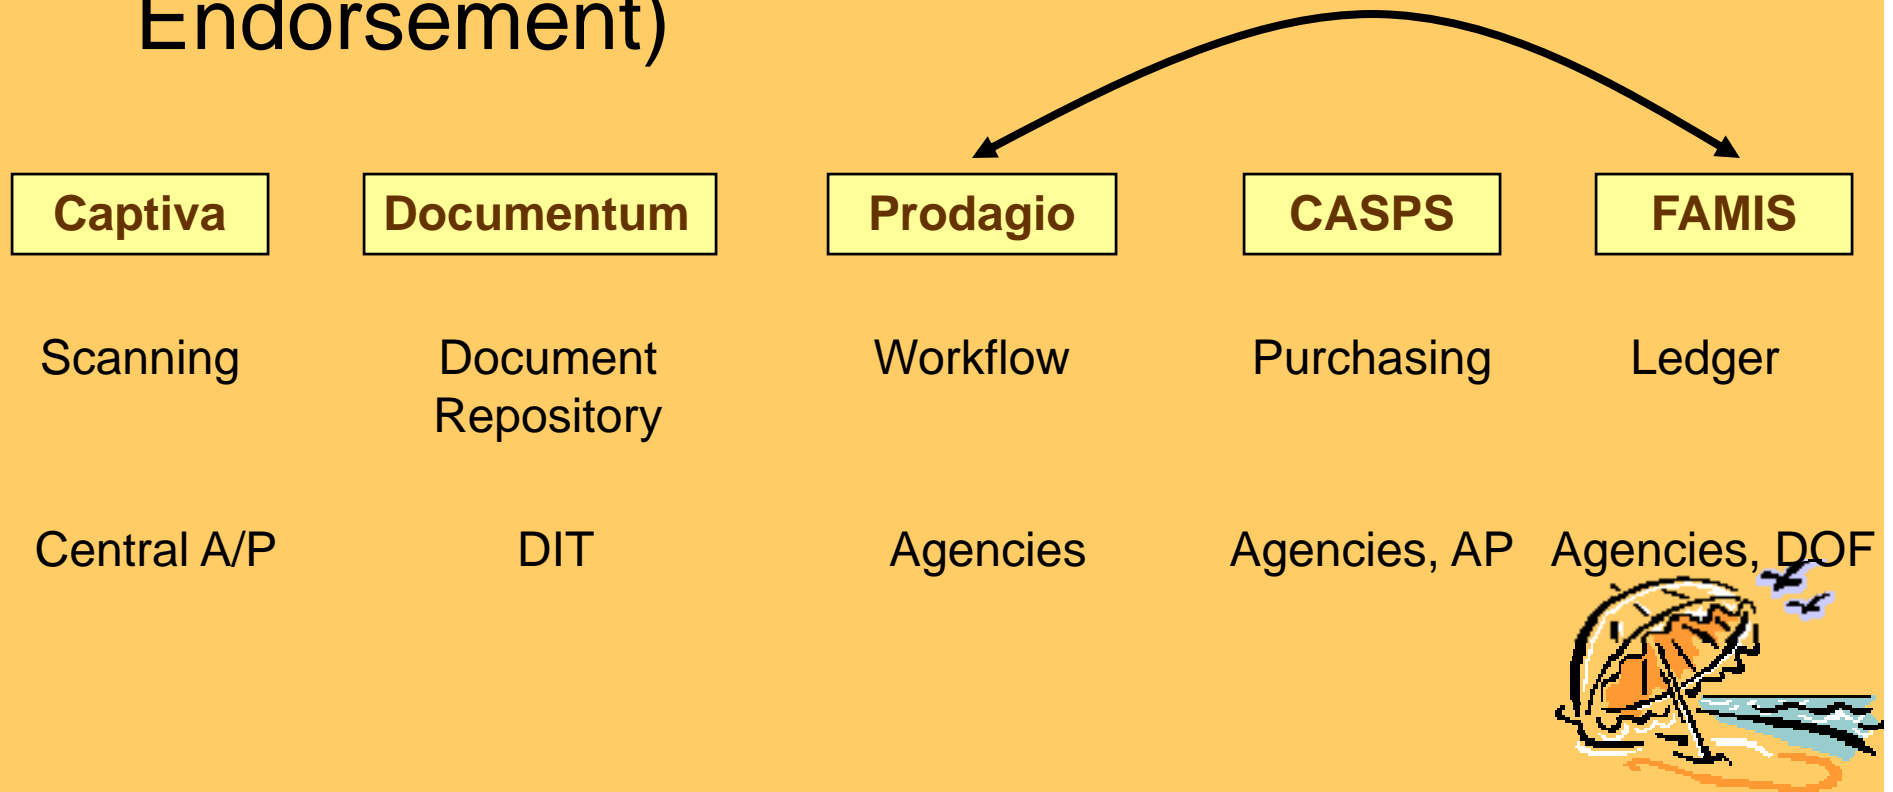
Endorsement)

| Captiva | Documentum | Prodagio | CASPS | FAMIS |
|---|---|---|---|---|
| Scanning | Document Repository | Workflow | Purchasing | Ledger |
| Central A/P | DIT | Agencies | Agencies, AP | Agencies, DOF |